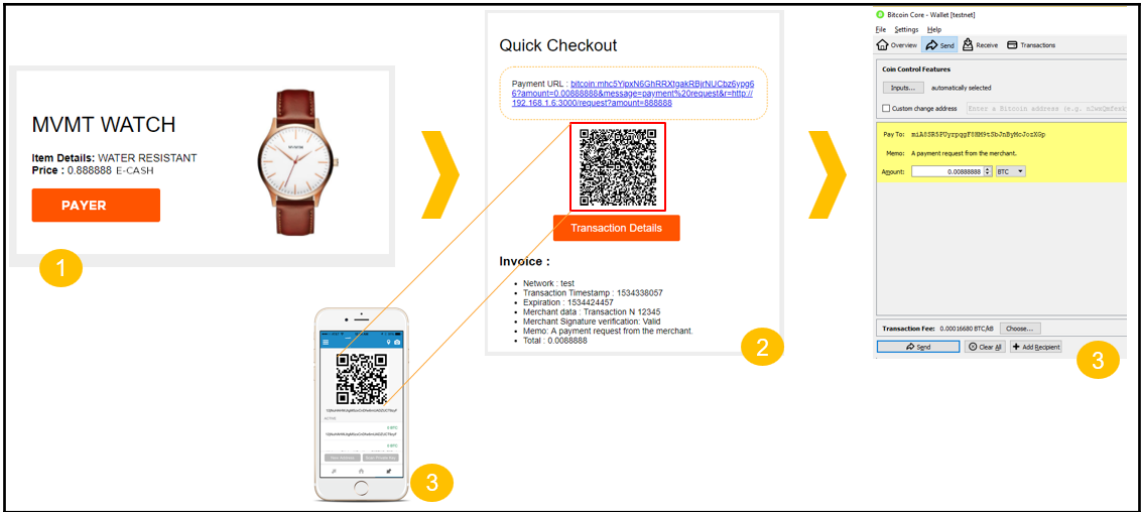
MVMT WATCH

Item Details: WATER RESISTANT
Price : 0.888888 E-CASH

PAYER

1

Quick Checkout

Payment URL : bitcoin:mhc5YlpxN6GhRRXtgakRBirNUCbz6ypg66?amount=0.00888888&message=payment%20request&r=http://192.168.1.6:3000/request?amount=888888

Transaction Details

Invoice :

- Network : test
- Transaction Timestamp : 1534338057
- Expiration : 1534424457
- Merchant data : Transaction N 12345
- Merchant Signature verification: Valid
- Memo: A payment request from the merchant.
- Total : 0.0088888

2

3

Bitcoin Core - Wallet [testnet]

File Settings Help

Overview Send Receive Transactions

Coin Control Features

Inputs... automatically selected

Custom change address Enter a Bitcoin address (e.g. n2wxQmfexA

Pay To: miA8SR5PUyrpqgF8BM9tSbJnByMcJozXGp

Memo: A payment request from the merchant.

Amount: 0.00888888 BTC

Transaction Fee: 0.00016680 BTC/kB Choose...

Send Clear All Add Recipient

3